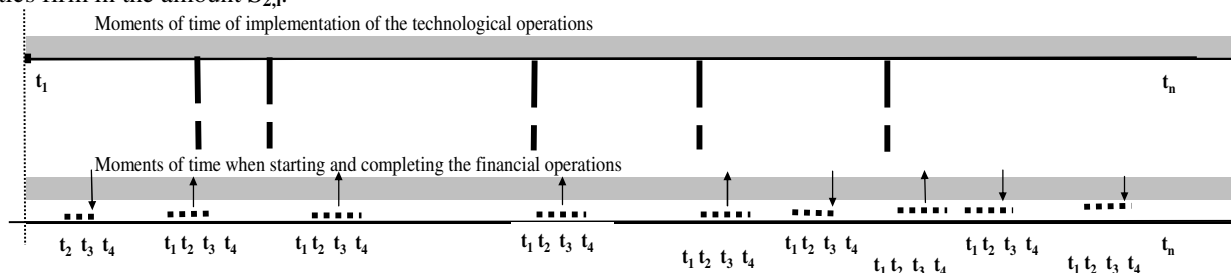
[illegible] firm in the amount $S_{2,i}$.

Moments of time of implementation of the technological operations

$t_1$

$t_n$

Moments of time when starting and completing the financial operations

$t_2$ $t_3$ $t_4$ $t_1$ $t_2$ $t_3$ $t_4$ $t_1$ $t_2$ $t_3$ $t_4$ $t_1$ $t_2$ $t_3$ $t_4$ $t_1$ $t_2$ $t_3$ $t_4$ $t_1$ $t_2$ $t_3$ $t_4$ $t_1$ $t_2$ $t_3$ $t_4$ $t_1$ $t_2$ $t_3$ $t_4$ $t_1$ $t_2$ $t_3$ $t_4$ $t_n$